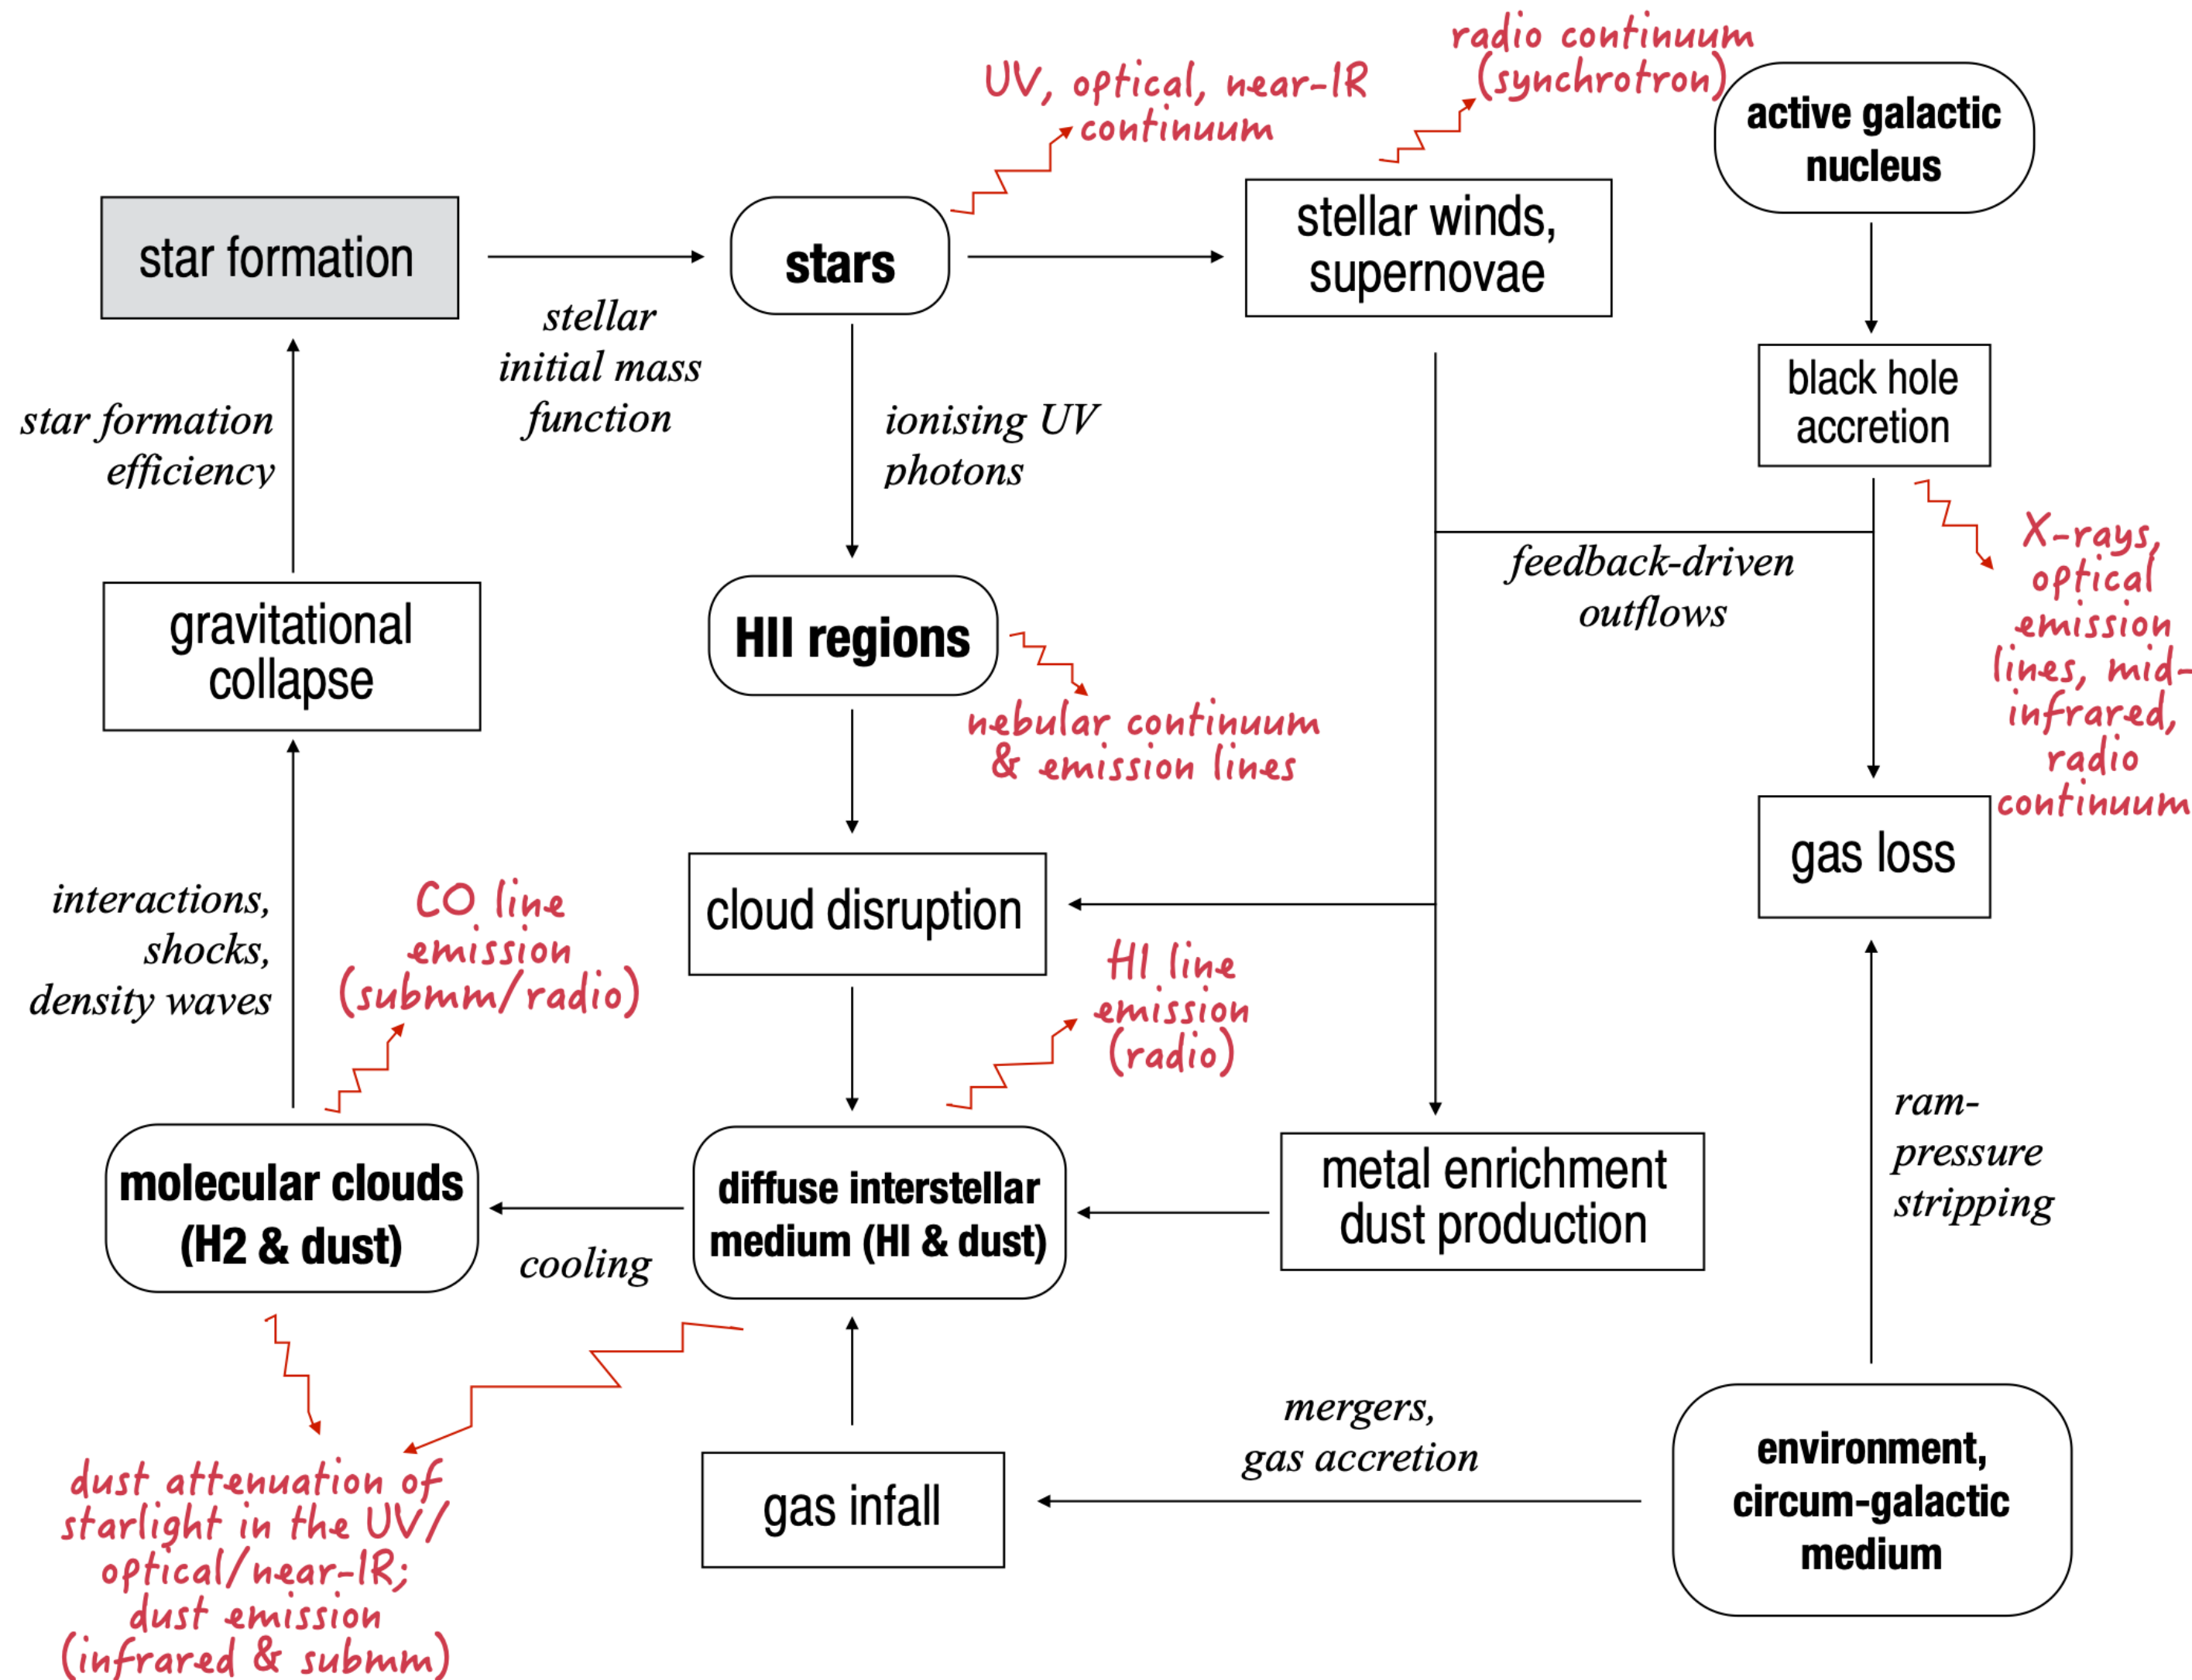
radio continuum (synchrotron)

UV, optical, near-IR continuum

active galactic nucleus

star formation

stars

stellar winds, supernovae

stellar initial mass function

star formation efficiency

ionising UV photons

black hole accretion

feedback-driven outflows

X-rays, optical emission lines, mid-infrared, radio continuum

gravitational collapse

HII regions

nebular continuum & emission lines

gas loss

interactions, shocks, density waves

CO line emission (submm/radio)

cloud disruption

HI line emission (radio)

ram-pressure stripping

molecular clouds (H2 & dust)

cooling

diffuse interstellar medium (HI & dust)

metal enrichment dust production

mergers, gas accretion

dust attenuation of starlight in the UV/optical/near-IR; dust emission (infrared & submm)

gas infall

environment, circum-galactic medium